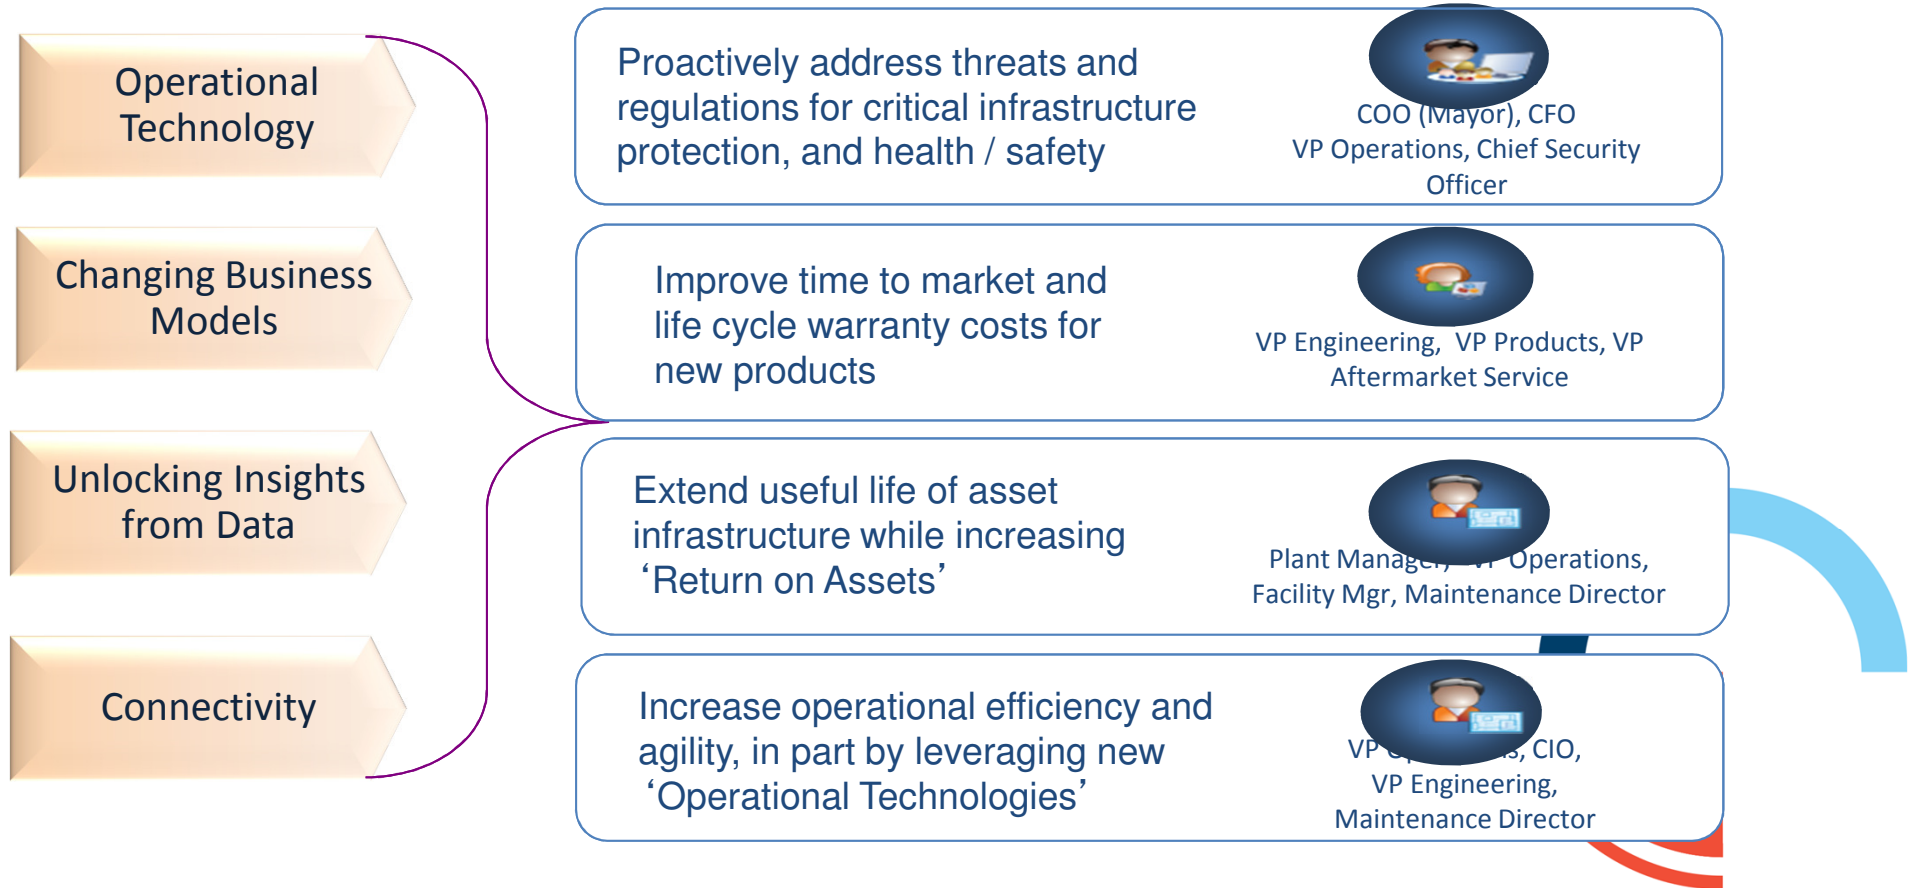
Operational Technology

Changing Business Models

Unlocking Insights from Data

Connectivity

Proactively address threats and regulations for critical infrastructure protection, and health / safety

COO (Mayor), CFO
VP Operations, Chief Security Officer

Improve time to market and life cycle warranty costs for new products

VP Engineering, VP Products, VP Aftermarket Service

Extend useful life of asset infrastructure while increasing ‘Return on Assets’

Plant Manager, VP Operations, Facility Mgr, Maintenance Director

Increase operational efficiency and agility, in part by leveraging new ‘Operational Technologies’

VP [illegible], CIO,
VP Engineering,
Maintenance Director